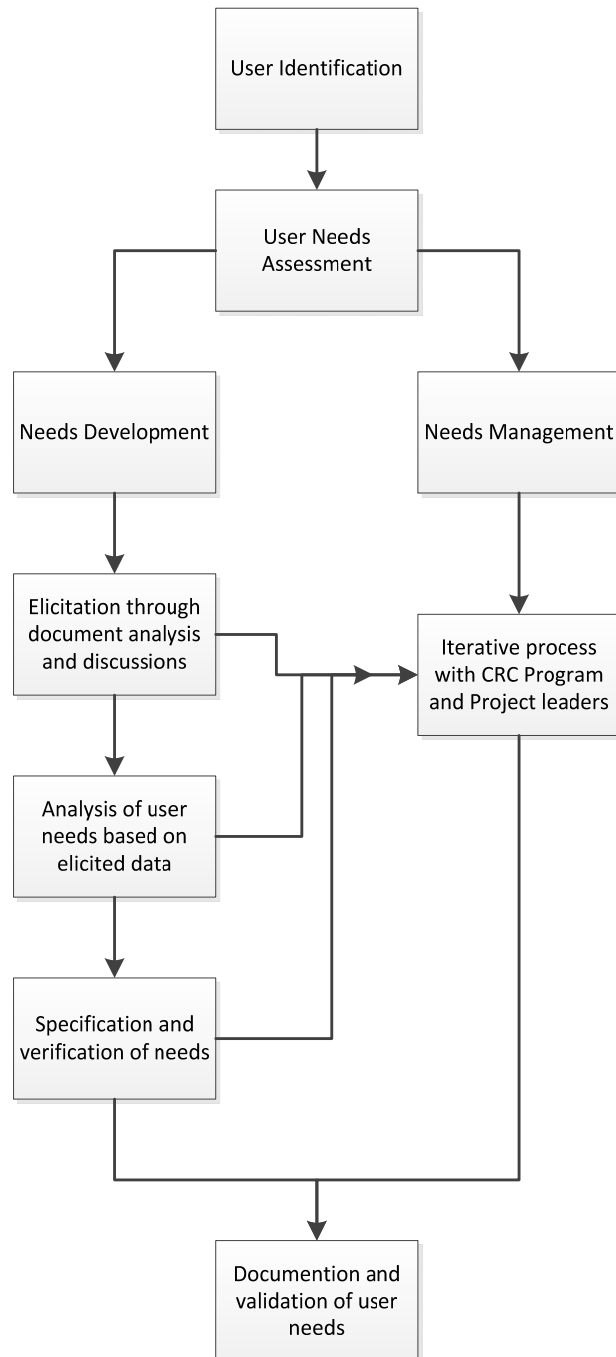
User Identification

User Needs Assessment

Needs Development

Needs Management

Elicitation through document analysis and discussions

Iterative process with CRC Program and Project leaders

Analysis of user needs based on elicited data

Specification and verification of needs

Documention and validation of user needs